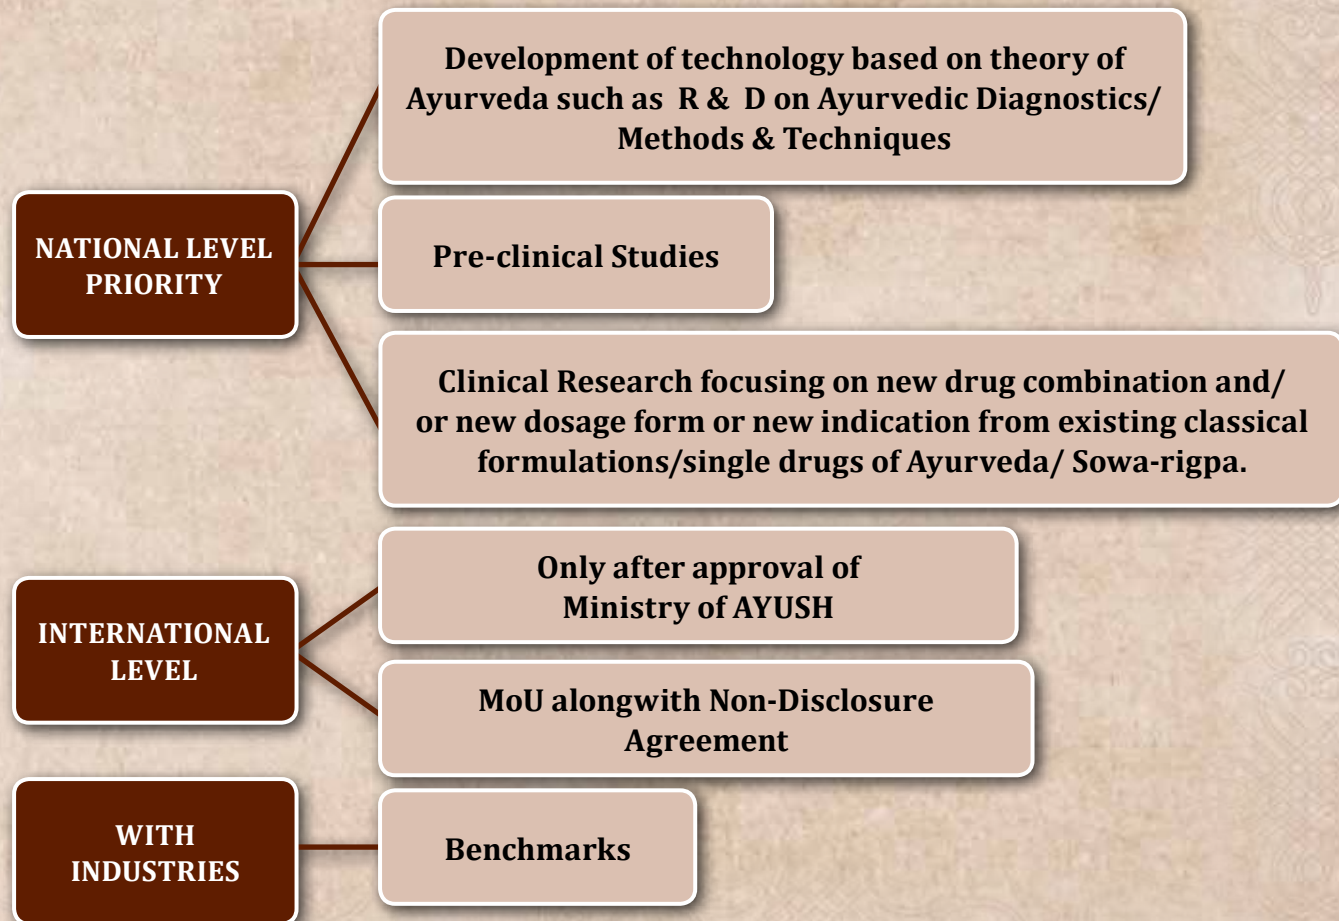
NATIONAL LEVEL PRIORITY

Development of technology based on theory of Ayurveda such as R & D on Ayurvedic Diagnostics/ Methods & Techniques

Pre-clinical Studies

Clinical Research focusing on new drug combination and/ or new dosage form or new indication from existing classical formulations/single drugs of Ayurveda/ Sowa-rigpa.

INTERNATIONAL LEVEL

Only after approval of Ministry of AYUSH

MoU alongwith Non-Disclosure Agreement

WITH INDUSTRIES

Benchmarks